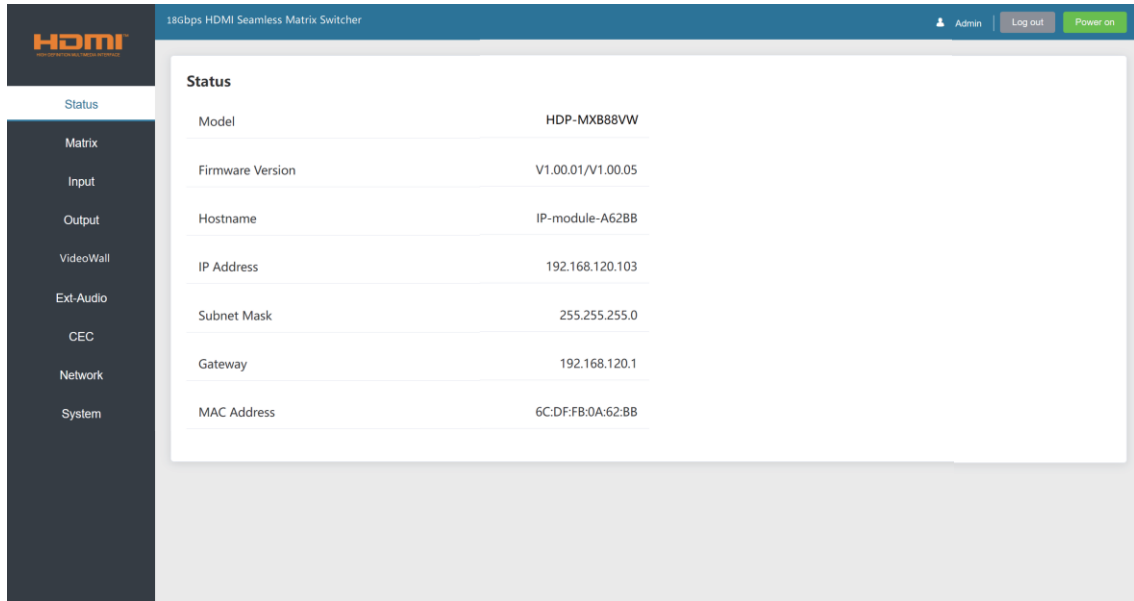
HDMI
HIGH-DEFINITION MULTIMEDIA INTERFACE

18Gbps HDMI Seamless Matrix Switcher

Admin
Log out
Power on

Status
Matrix
Input
Output
VideoWall
Ext-Audio
CEC
Network
System

Status

| | |
|---|---|
| Model | HDP-MXB88VW |
| Firmware Version | V1.00.01/V1.00.05 |
| Hostname | IP-module-A62BB |
| IP Address | 192.168.120.103 |
| Subnet Mask | 255.255.255.0 |
| Gateway | 192.168.120.1 |
| MAC Address | 6C:DF:FB:0A:62:BB |